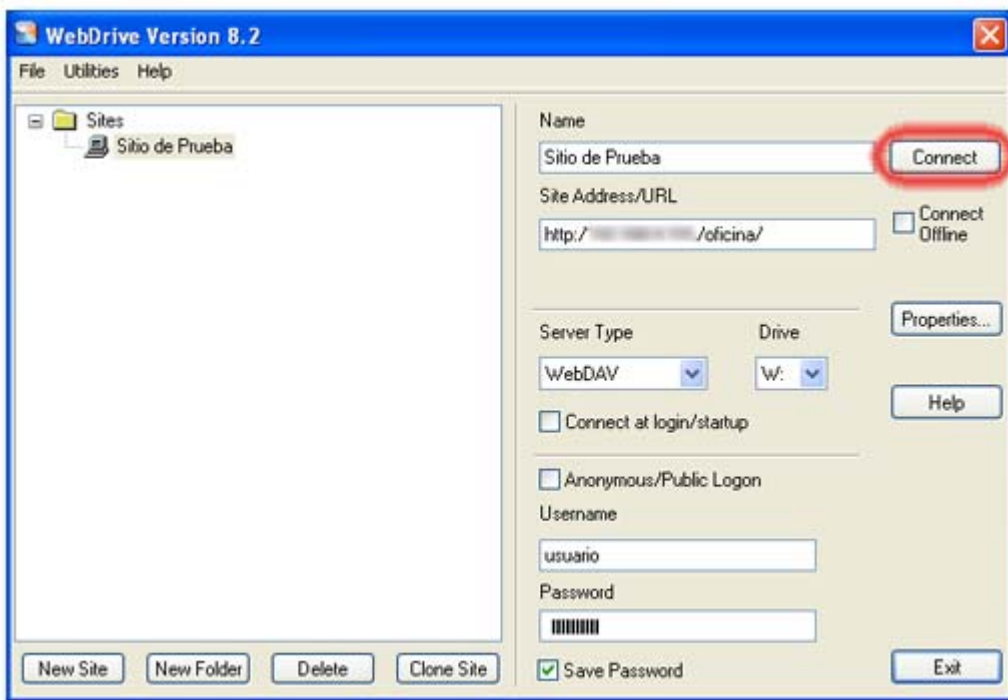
WebDrive Version 8.2

File Utilities Help

Sites
Sitio de Prueba

Name
Sitio de Prueba
Connect
Site Address/URL
http:/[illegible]/oficina/
Connect Offline

Properties...
Server Type
Drive
WebDAV
W:
Help
Connect at login/startup

Anonymous/Public Logon
Username
usuario
Password
||||||||

New Site New Folder Delete Clone Site
Save Password
Exit